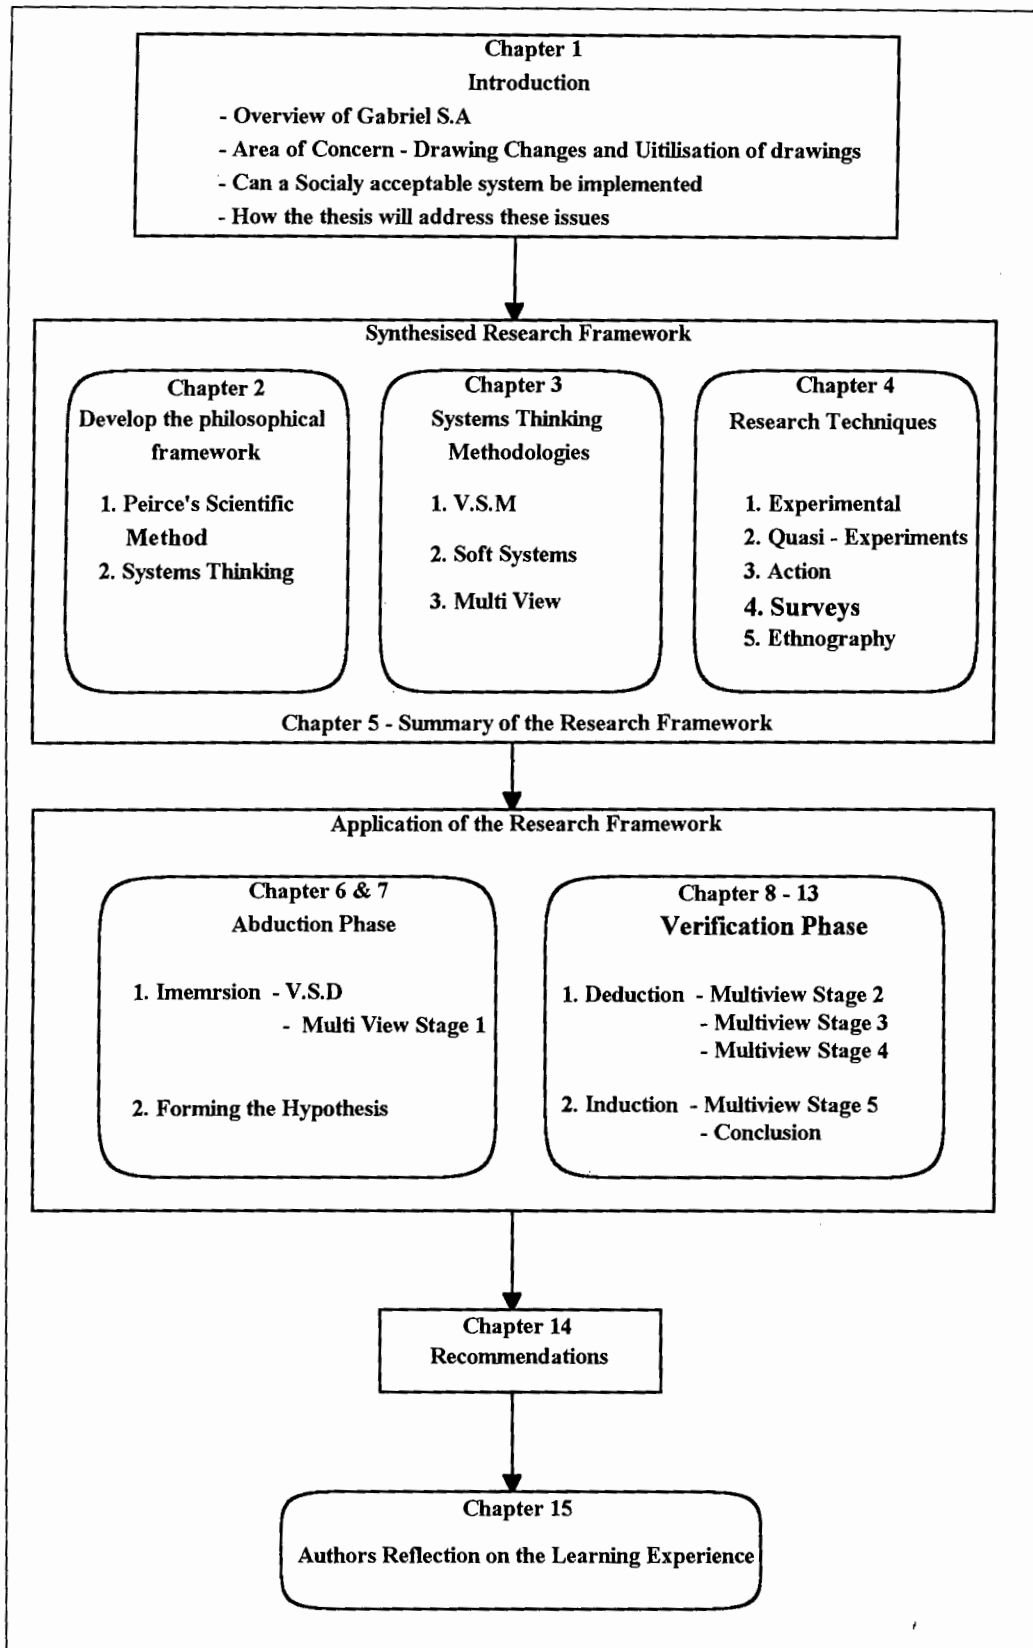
Chapter 1
Introduction
- Overview of Gabriel S.A
- Area of Concern - Drawing Changes and Uitilisation of drawings
- Can a Socialy acceptable system be implemented
- How the thesis will address these issues

Synthesised Research Framework

Chapter 2
Develop the philosophical framework
1. Peirce's Scientific Method
2. Systems Thinking

Chapter 3
Systems Thinking Methodologies
1. V.S.M
2. Soft Systems
3. Multi View

Chapter 4
Research Techniques
1. Experimental
2. Quasi - Experiments
3. Action
4. Surveys
5. Ethnography

Chapter 5 - Summary of the Research Framework

Application of the Research Framework

Chapter 6 & 7
Abduction Phase
1. Imemrsion - V.S.D
- Multi View Stage 1
2. Forming the Hypothesis

Chapter 8 - 13
Verification Phase
1. Deduction - Multiview Stage 2
- Multiview Stage 3
- Multiview Stage 4
2. Induction - Multiview Stage 5
- Conclusion

Chapter 14
Recommendations

Chapter 15
Authors Reflection on the Learning Experience